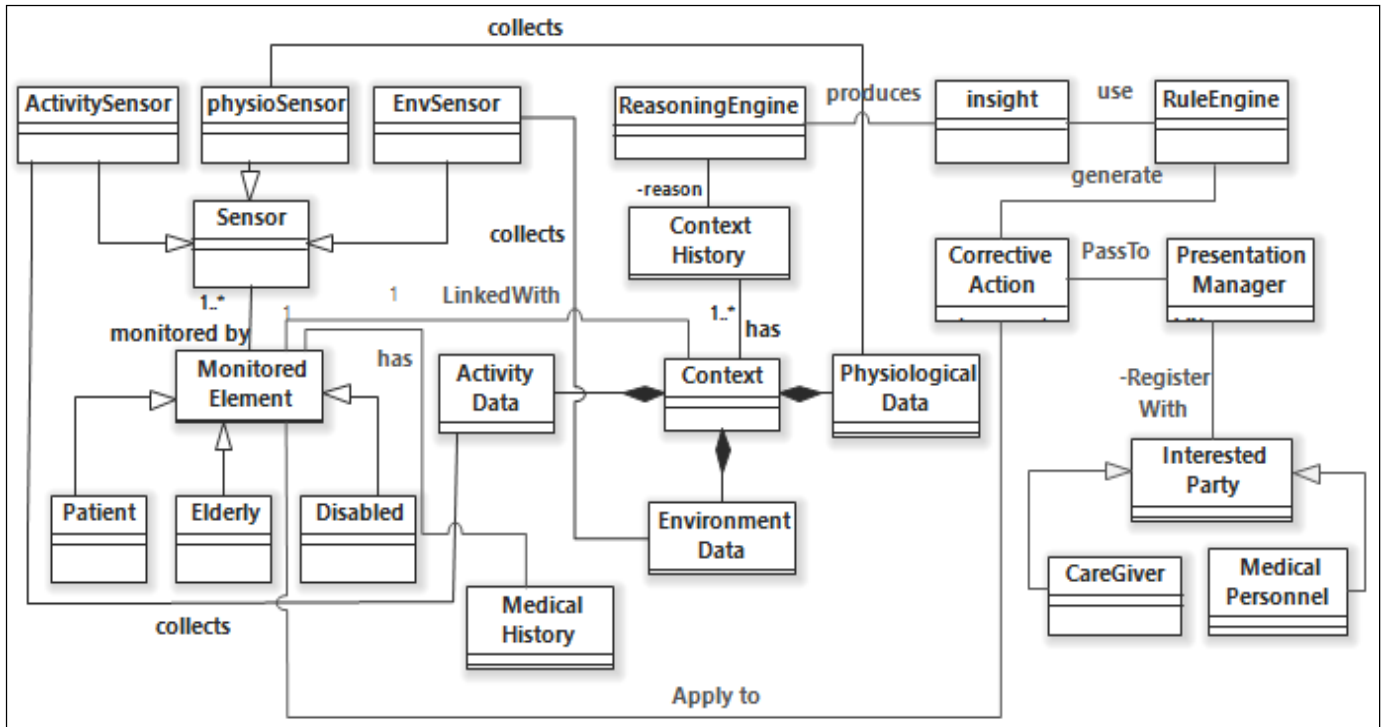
collects

ActivitySensor

physioSensor

EnvSensor

ReasoningEngine

produces

insight

use

RuleEngine

-reason

generate

Sensor

collects

Context History

Corrective Action

PassTo

Presentation Manager

1..*

1

1

LinkedWith

1..*

has

monitored by

has

Monitored Element

Activity Data

Context

Physiological Data

-Register With

Interested Party

Patient

Elderly

Disabled

Environment Data

CareGiver

Medical Personnel

Medical History

collects

Apply to